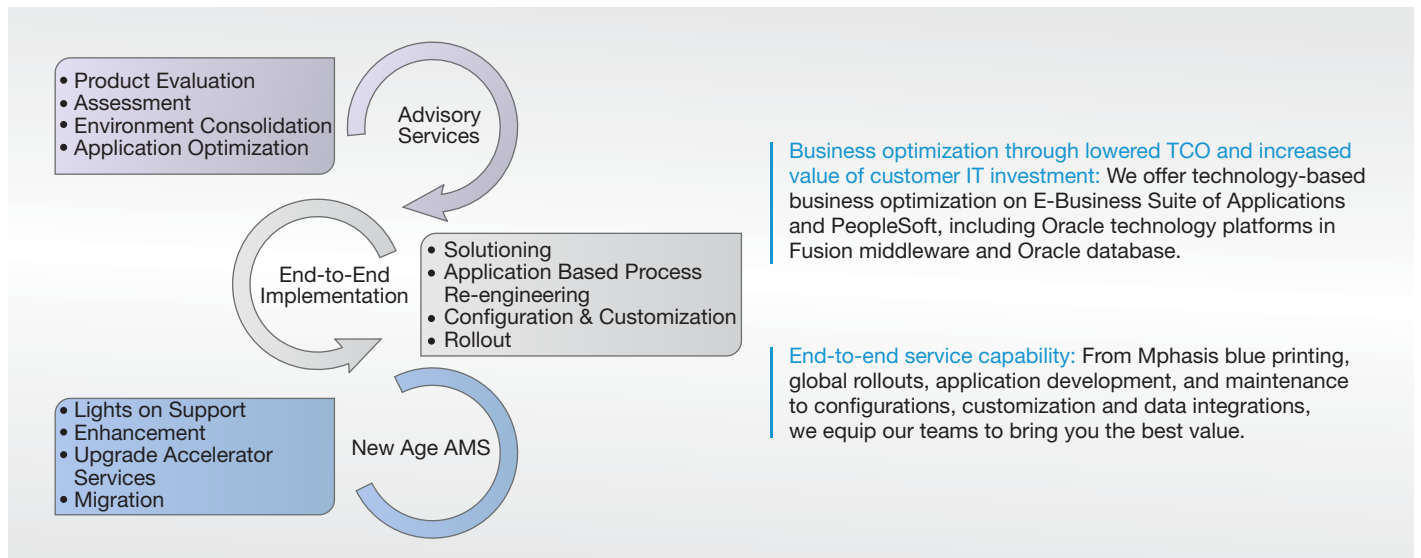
• Product Evaluation
• Assessment
• Environment Consolidation
• Application Optimization

Advisory Services

End-to-End Implementation

• Solutioning
• Application Based Process Re-engineering
• Configuration & Customization
• Rollout

• Lights on Support
• Enhancement
• Upgrade Accelerator Services
• Migration

New Age AMS

Business optimization through lowered TCO and increased value of customer IT investment: We offer technology-based business optimization on E-Business Suite of Applications and PeopleSoft, including Oracle technology platforms in Fusion middleware and Oracle database.

End-to-end service capability: From Mphasis blue printing, global rollouts, application development, and maintenance to configurations, customization and data integrations, we equip our teams to bring you the best value.